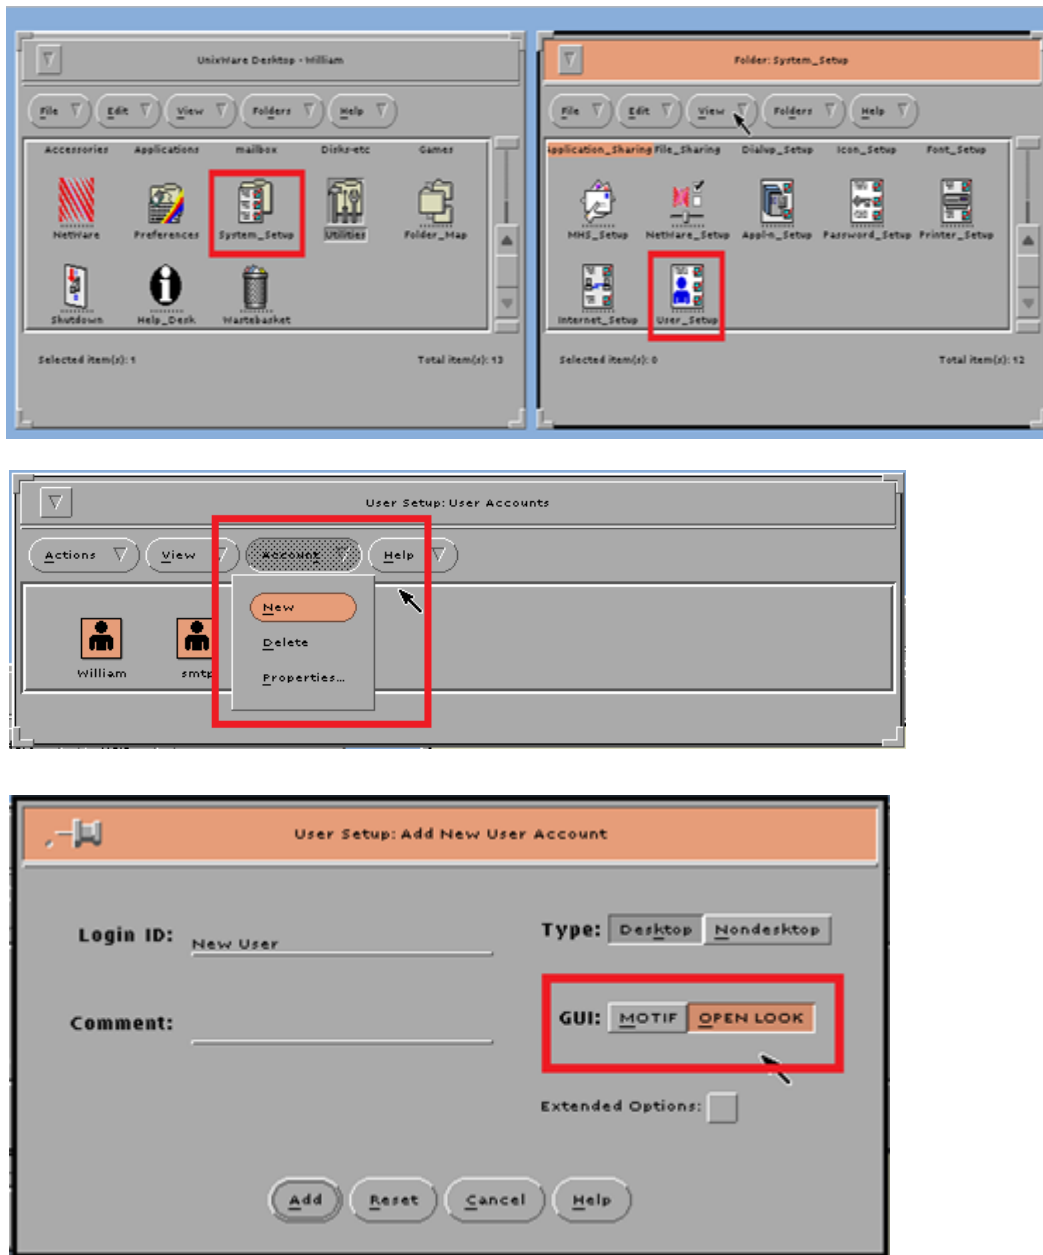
UnixWare Desktop - William

File
Edit
View
Folders
Help

Accessories
Applications
mailbox
Disks-etc
Games
NetWare
Preferences
System_Setup
Utilities
Folder_Map
Shutdown
Help_Desk
Wastebasket

Selected item(s): 1
Total item(s): 13

Folder: System_Setup

File
Edit
View
Folders
Help

Application_Sharing
File_Sharing
Dialup_Setup
Icon_Setup
Font_Setup
MHS_Setup
NetWare_Setup
Appl-n_Setup
Password_Setup
Printer_Setup
Internet_Setup
User_Setup

Selected item(s): 0
Total item(s): 12

User Setup: User Accounts

Actions
View
Account
Help

New
Delete
Properties...

william
smtp

User Setup: Add New User Account

Login ID: New User
Type: Desktop Nondesktop
Comment:
GUI: MOTIF OPEN LOOK
Extended Options:

Add
Reset
Cancel
Help